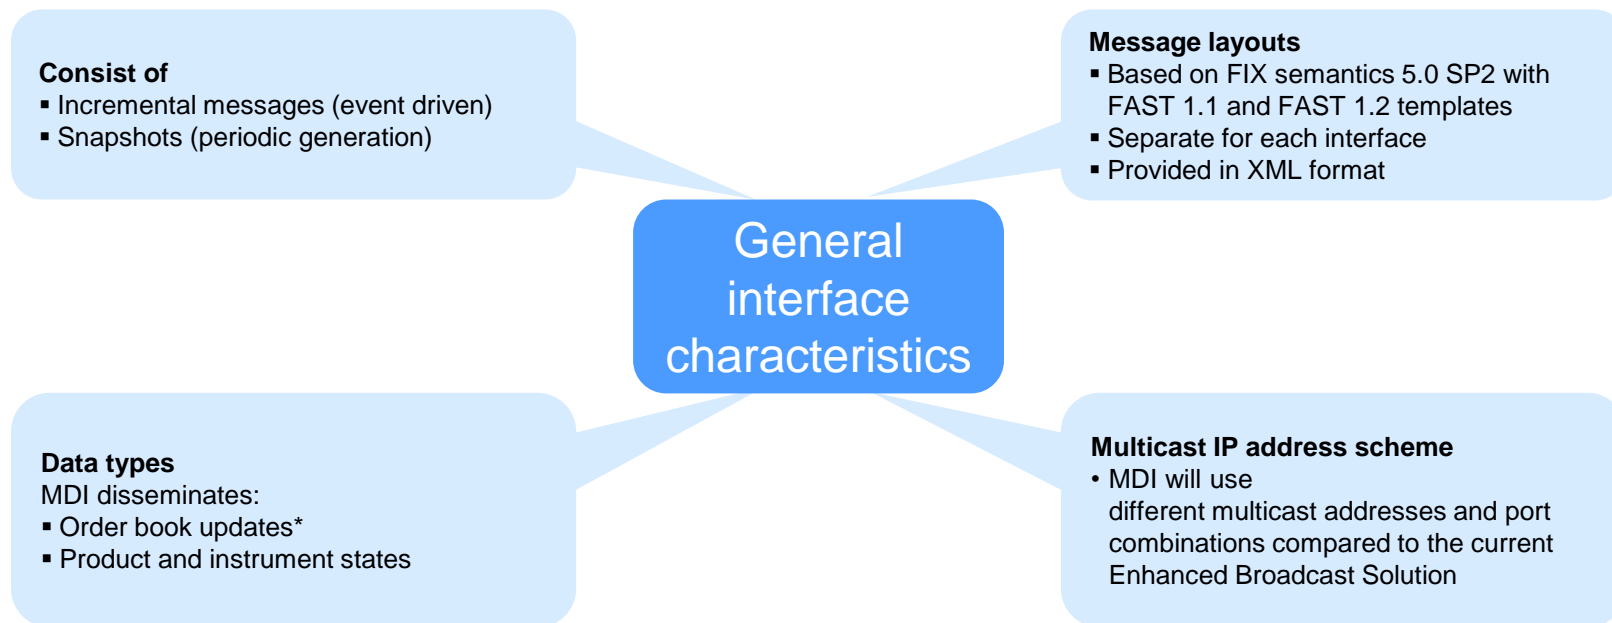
**Consist of**
▪ Incremental messages (event driven)
▪ Snapshots (periodic generation)

**Message layouts**
▪ Based on FIX semantics 5.0 SP2 with FAST 1.1 and FAST 1.2 templates
▪ Separate for each interface
▪ Provided in XML format

General interface characteristics

**Data types**
MDI disseminates:
▪ Order book updates*
▪ Product and instrument states

**Multicast IP address scheme**
• MDI will use different multicast addresses and port combinations compared to the current Enhanced Broadcast Solution